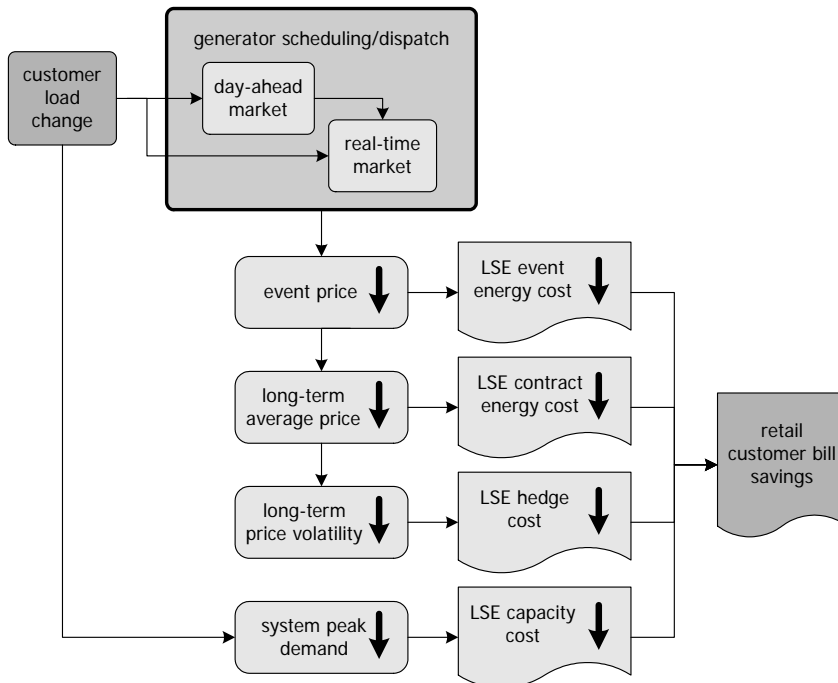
customer load change

generator scheduling/dispatch

day-ahead market

real-time market

event price

LSE event energy cost

long-term average price

LSE contract energy cost

long-term price volatility

LSE hedge cost

system peak demand

LSE capacity cost

retail customer bill savings